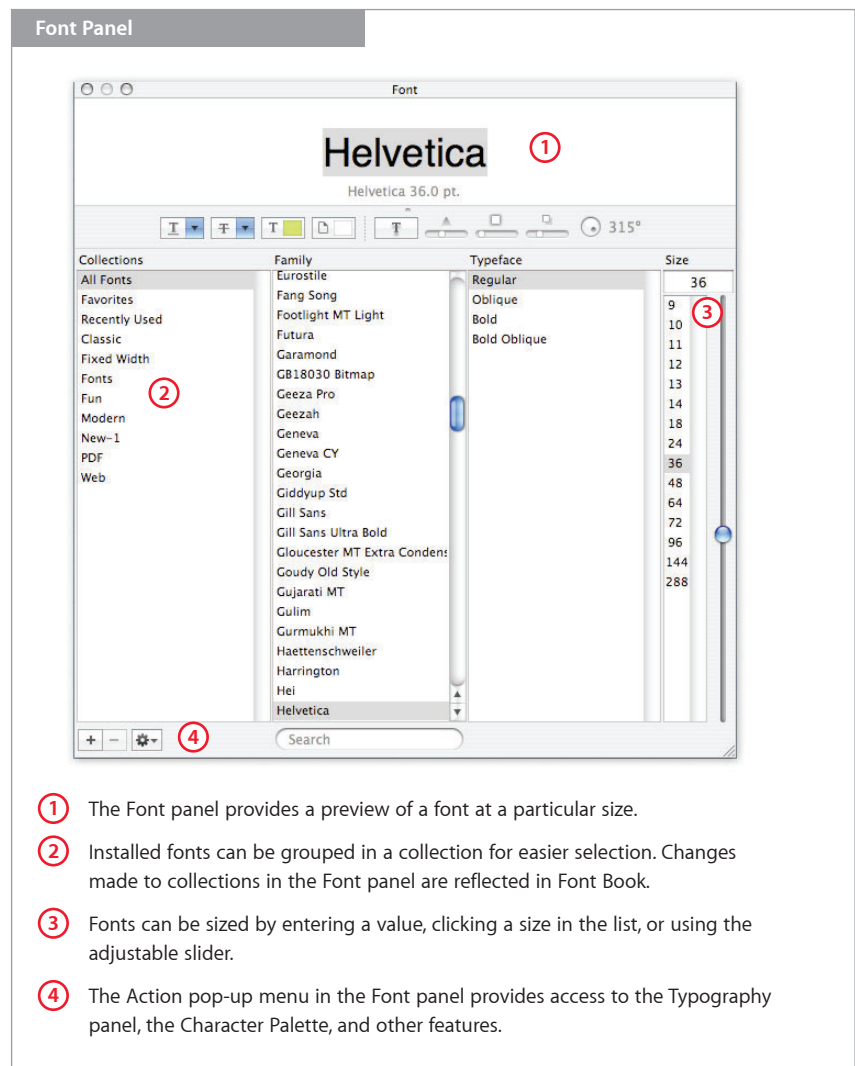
Font Panel

Font

Helvetica

1

Helvetica 36.0 pt.

315°

Collections
All Fonts
Favorites
Recently Used
Classic
Fixed Width
Fonts
Fun
Modern
New-1
PDF
Web

2

Family
Eurostile
Fang Song
Footlight MT Light
Futura
Garamond
GB18030 Bitmap
Geeza Pro
Geezah
Geneva
Geneva CY
Georgia
Giddyup Std
Gill Sans
Gill Sans Ultra Bold
Gloucester MT Extra Condens
Goudy Old Style
Gujarati MT
Gulim
Gurmukhi MT
Haettenschweiler
Harrington
Hei
Helvetica

Typeface
Regular
Oblique
Bold
Bold Oblique

Size
36
9
10
11
12
13
14
18
24
36
48
64
72
96
144
288

3

+ −

4

Search

1 The Font panel provides a preview of a font at a particular size.

2 Installed fonts can be grouped in a collection for easier selection. Changes made to collections in the Font panel are reflected in Font Book.

3 Fonts can be sized by entering a value, clicking a size in the list, or using the adjustable slider.

4 The Action pop-up menu in the Font panel provides access to the Typography panel, the Character Palette, and other features.